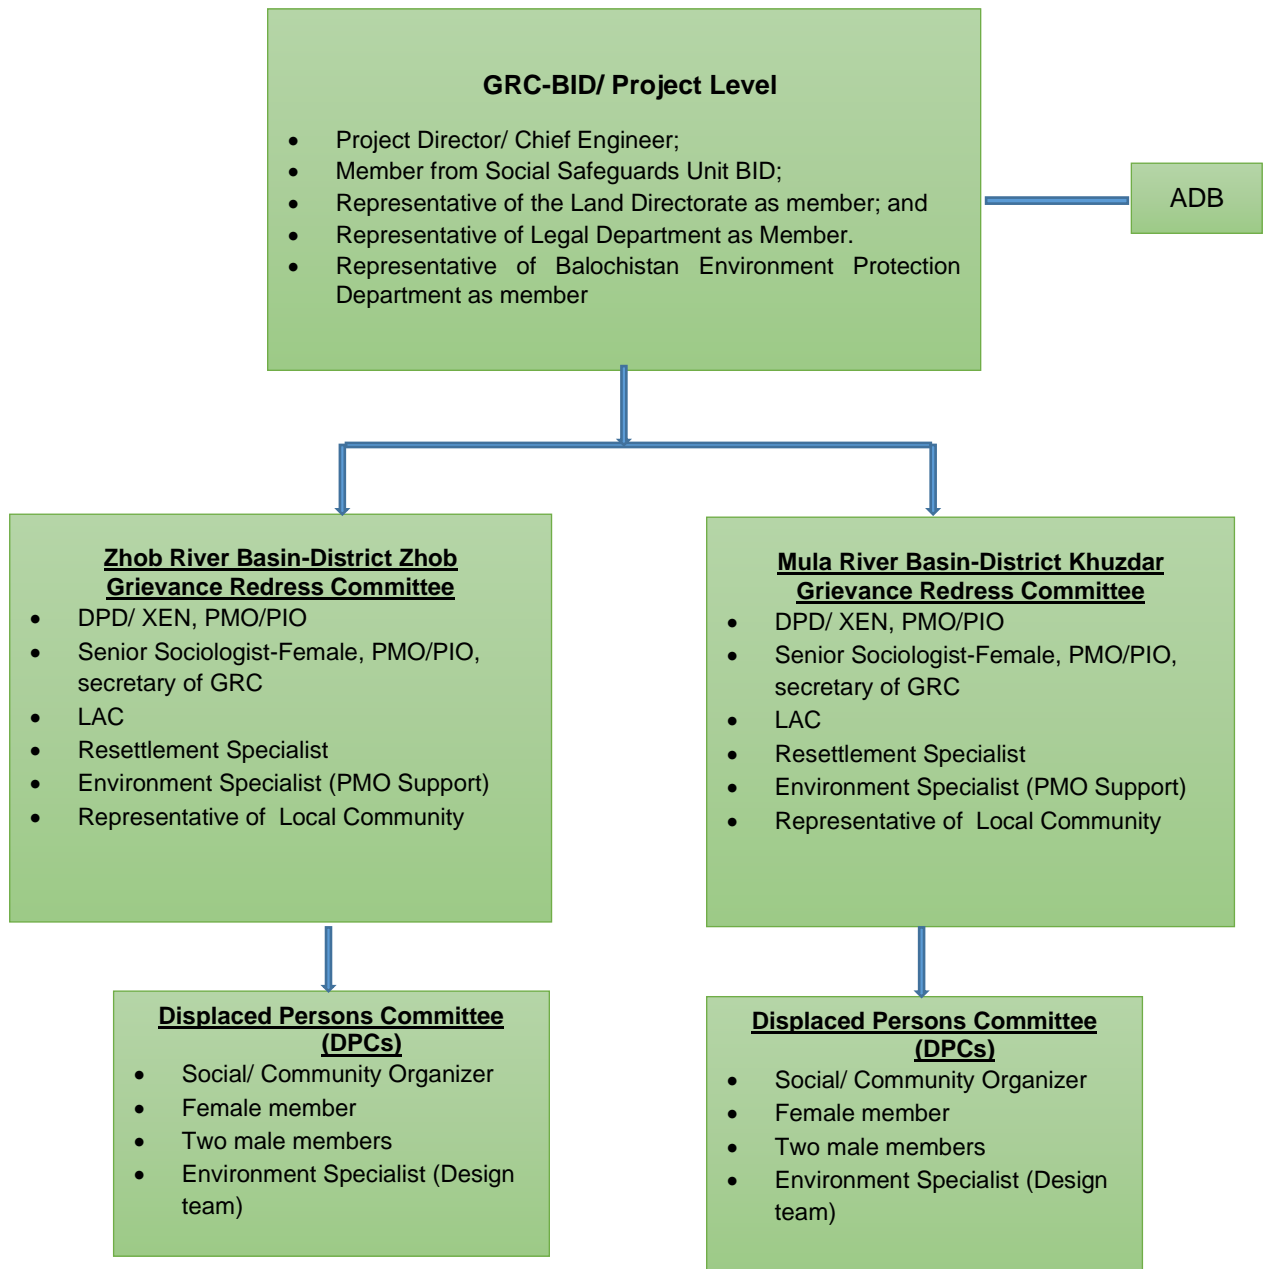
GRC-BID/ Project Level

- Project Director/ Chief Engineer;
- Member from Social Safeguards Unit BID;
- Representative of the Land Directorate as member; and
- Representative of Legal Department as Member.
- Representative of Balochistan Environment Protection Department as member

ADB

Zhob River Basin-District Zhob Grievance Redress Committee

- DPD/ XEN, PMO/PIO
- Senior Sociologist-Female, PMO/PIO, secretary of GRC
- LAC
- Resettlement Specialist
- Environment Specialist (PMO Support)
- Representative of Local Community

Mula River Basin-District Khuzdar Grievance Redress Committee

- DPD/ XEN, PMO/PIO
- Senior Sociologist-Female, PMO/PIO, secretary of GRC
- LAC
- Resettlement Specialist
- Environment Specialist (PMO Support)
- Representative of Local Community

Displaced Persons Committee (DPCs)

- Social/ Community Organizer
- Female member
- Two male members
- Environment Specialist (Design team)

Displaced Persons Committee (DPCs)

- Social/ Community Organizer
- Female member
- Two male members
- Environment Specialist (Design team)